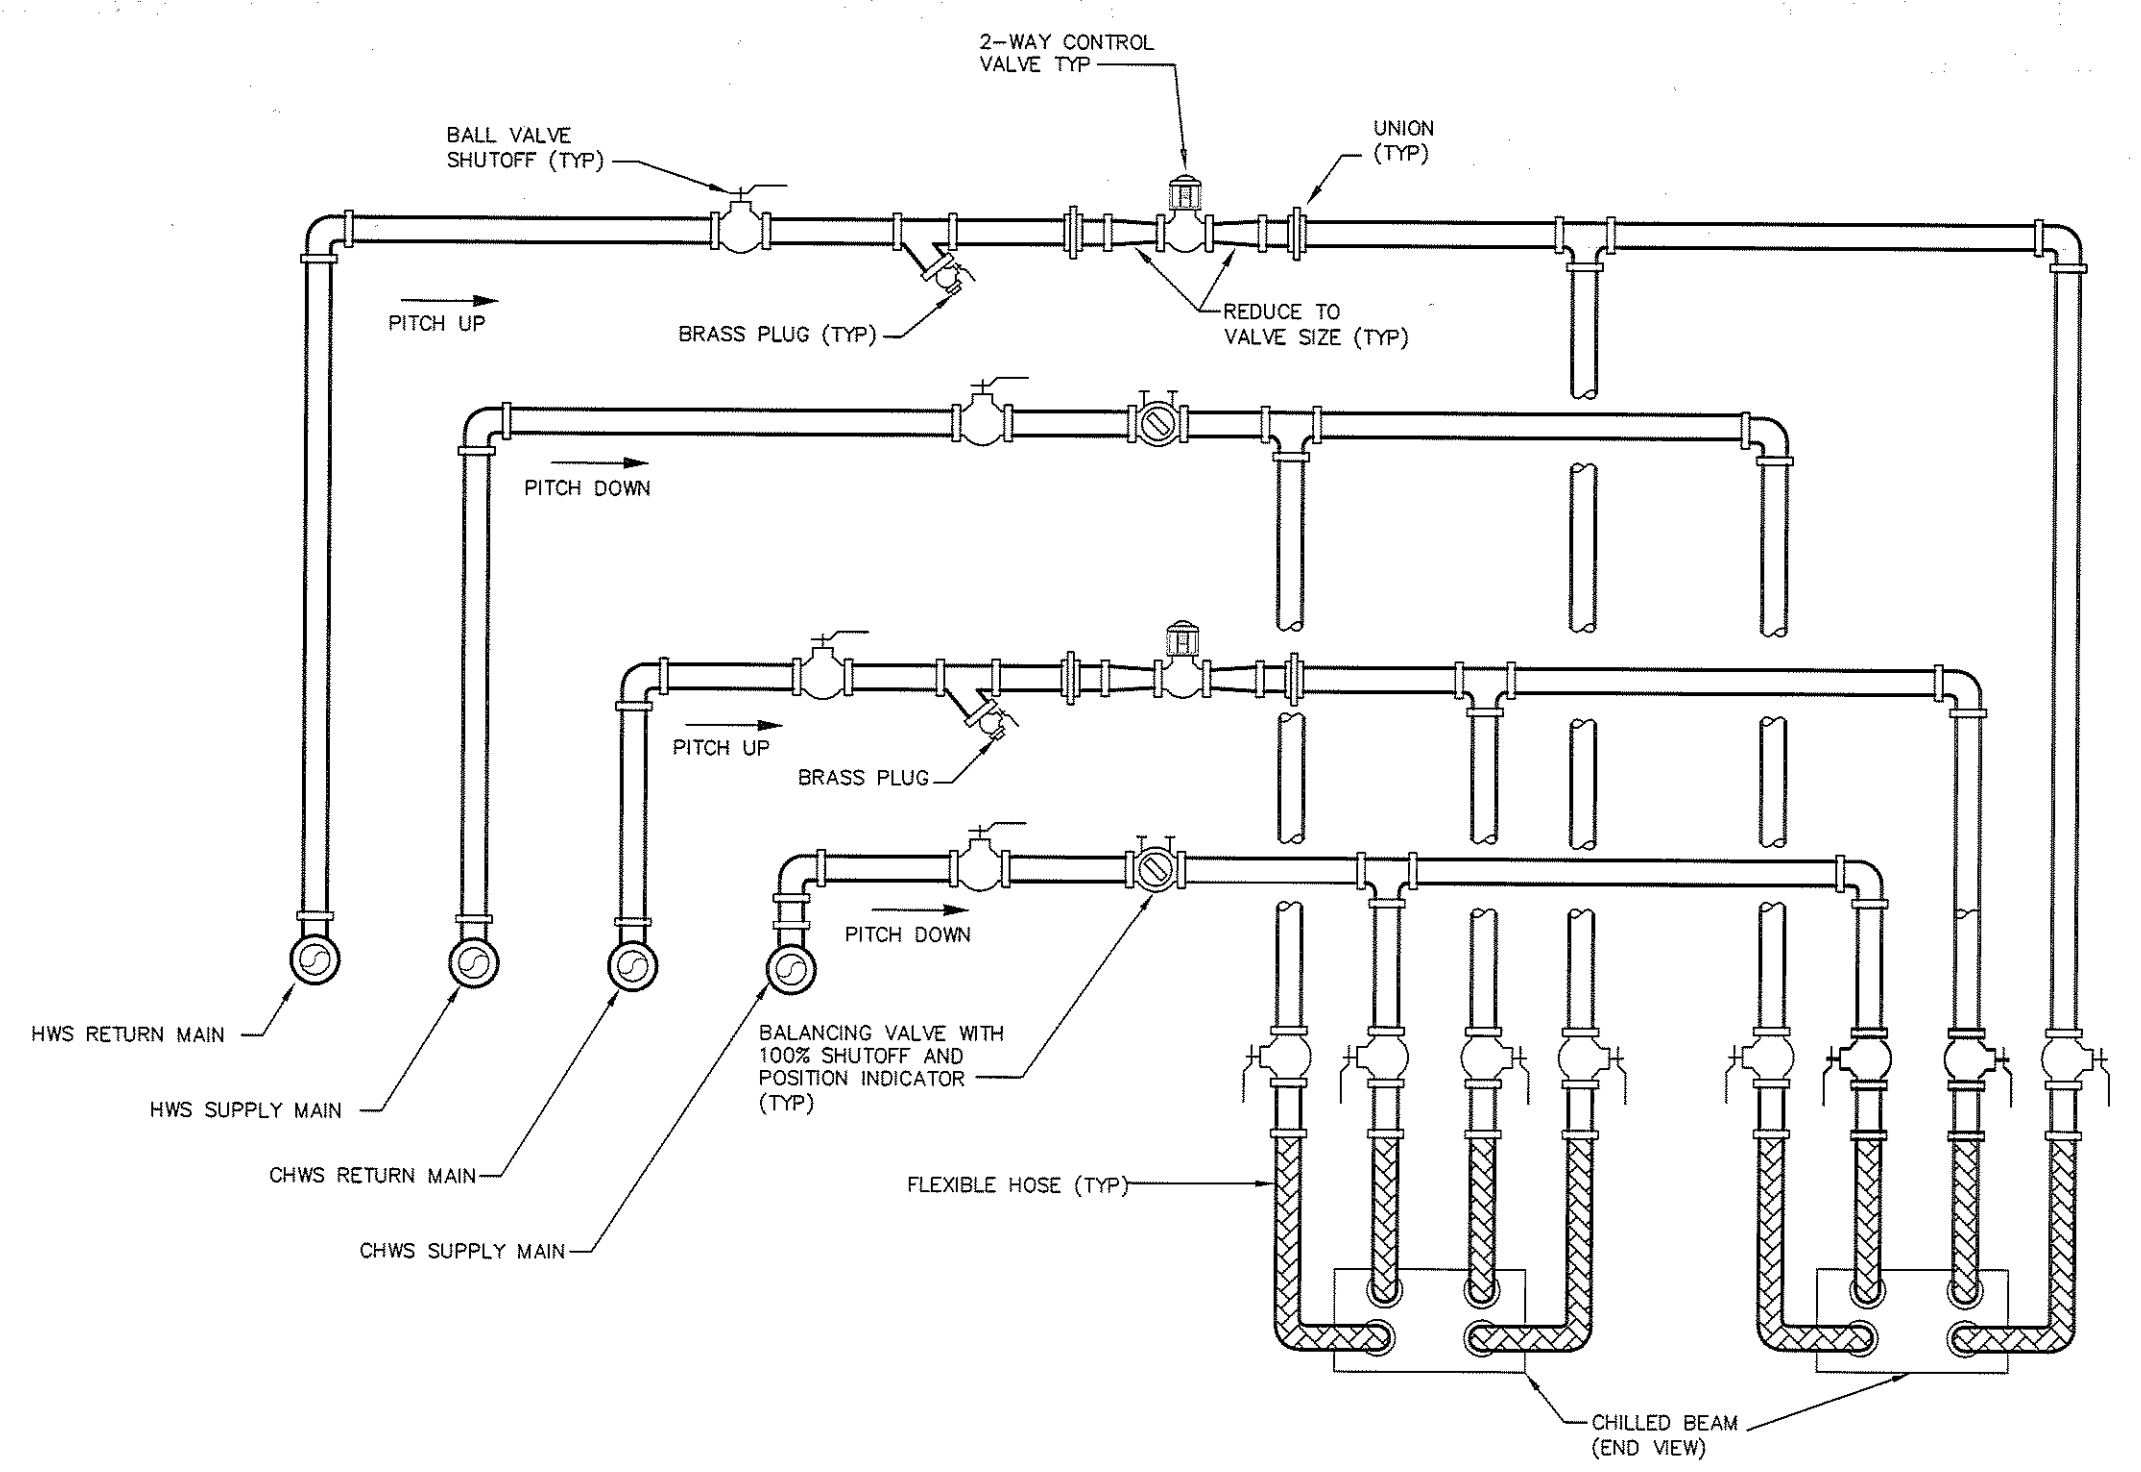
2-WAY CONTROL VALVE TYP

BALL VALVE SHUTOFF (TYP)

UNION (TYP)

PITCH UP

BRASS PLUG (TYP)

REDUCE TO VALVE SIZE (TYP)

PITCH DOWN

PITCH UP

BRASS PLUG

PITCH DOWN

HWS RETURN MAIN

HWS SUPPLY MAIN

CHWS RETURN MAIN

CHWS SUPPLY MAIN

BALANCING VALVE WITH 100% SHUTOFF AND POSITION INDICATOR (TYP)

FLEXIBLE HOSE (TYP)

CHILLED BEAM (END VIEW)